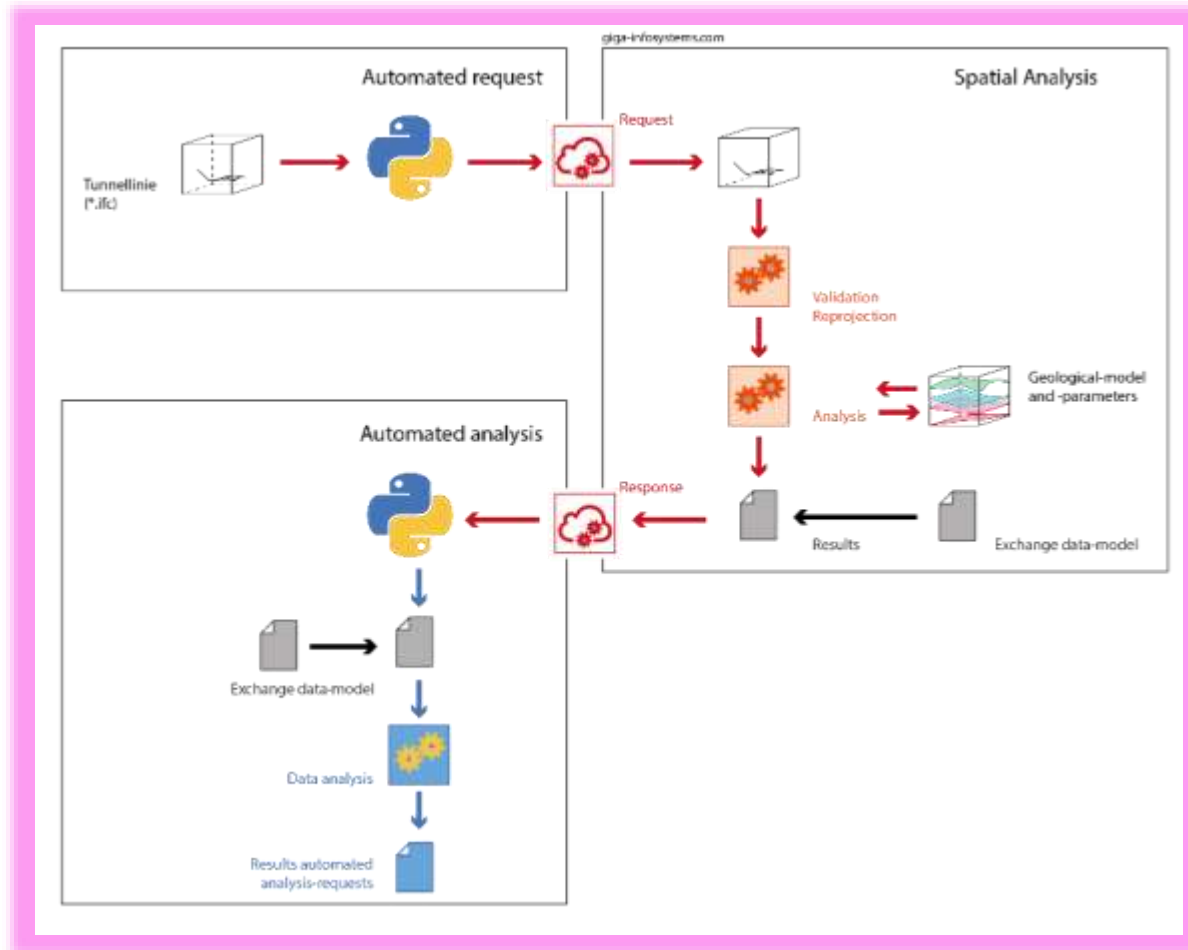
giga-infosystems.com

Automated request

Tunnellinie (*.ifc)

Request

Spatial Analysis

Validation Reprojection

Analysis

Geological-model and -parameters

Response

Results

Exchange data-model

Automated analysis

Exchange data-model

Data analysis

Results automated analysis-requests